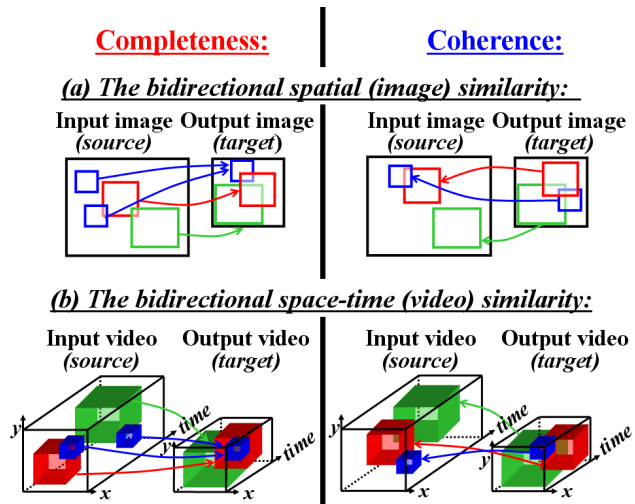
Completeness:

Coherence:

(a) The bidirectional spatial (image) similarity:

Input image (source)

Output image (target)

Input image (source)

Output image (target)

(b) The bidirectional space-time (video) similarity:

Input video (source)

Output video (target)

Input video (source)

Output video (target)

y

x

time

time

y

x

time

time